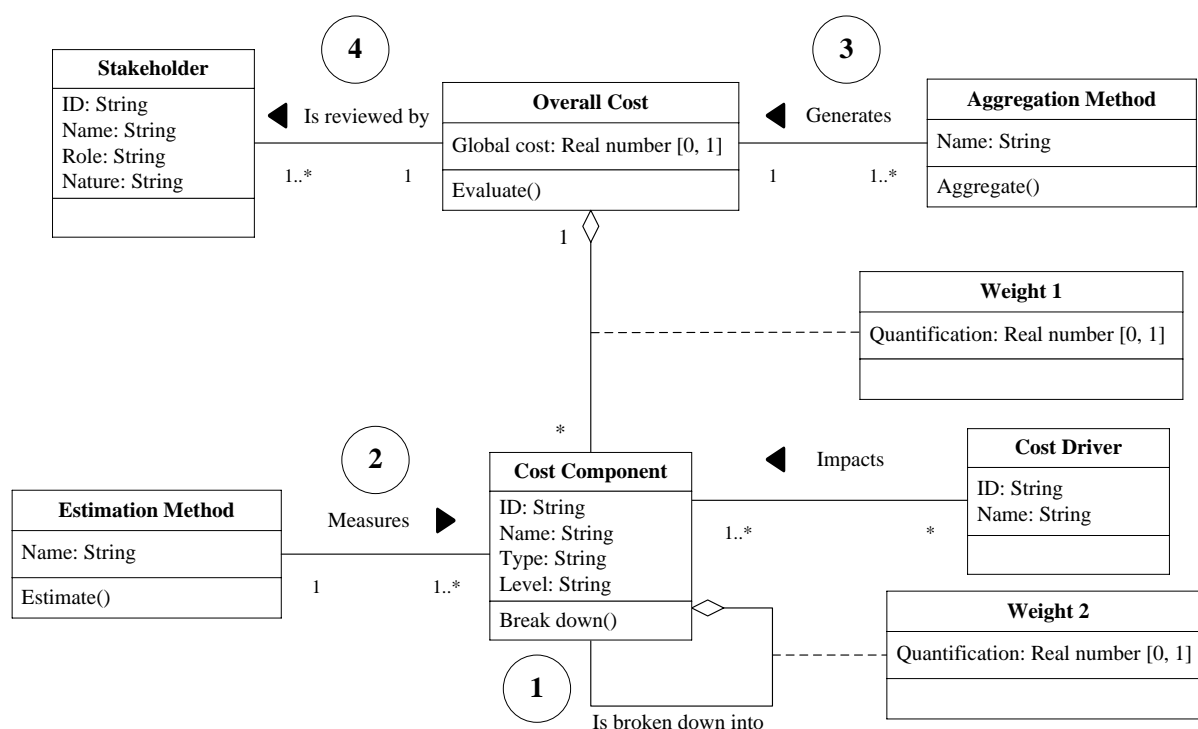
4

Stakeholder
ID: String
Name: String
Role: String
Nature: String

Is reviewed by

1..*

1

Overall Cost
Global cost: Real number [0, 1]
Evaluate()

3

Generates

1

1..*

Aggregation Method
Name: String
Aggregate()

1

Weight 1
Quantification: Real number [0, 1]

*

2

Cost Component
ID: String
Name: String
Type: String
Level: String
Break down()

Impacts

Cost Driver
ID: String
Name: String

Estimation Method
Name: String
Estimate()

Measures

1

1..*

1..*

*

Weight 2
Quantification: Real number [0, 1]

1

Is broken down into